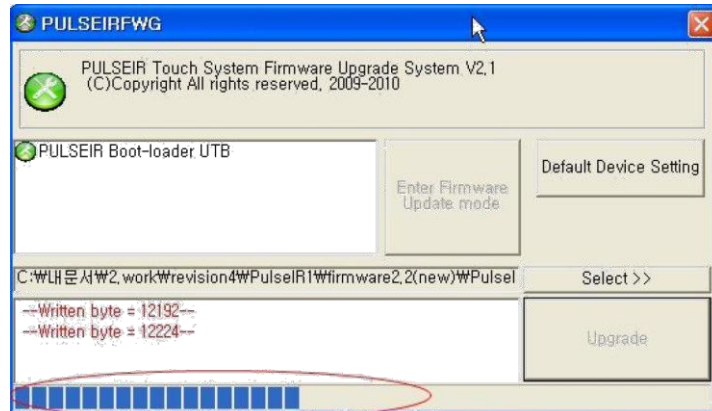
PULSEIRFWG

PULSEIR Touch System Firmware Upgrade System V2.1
(C)Copyright All rights reserved, 2009-2010

PULSEIR Boot-loader UTB

Enter Firmware Update mode

Default Device Setting

C:₩내문서₩2.work₩revision4₩PulseIR1₩firmware2.2(new)₩Pulsel

Select >>

--Written byte = 12192--
--Written byte = 12224--

Upgrade